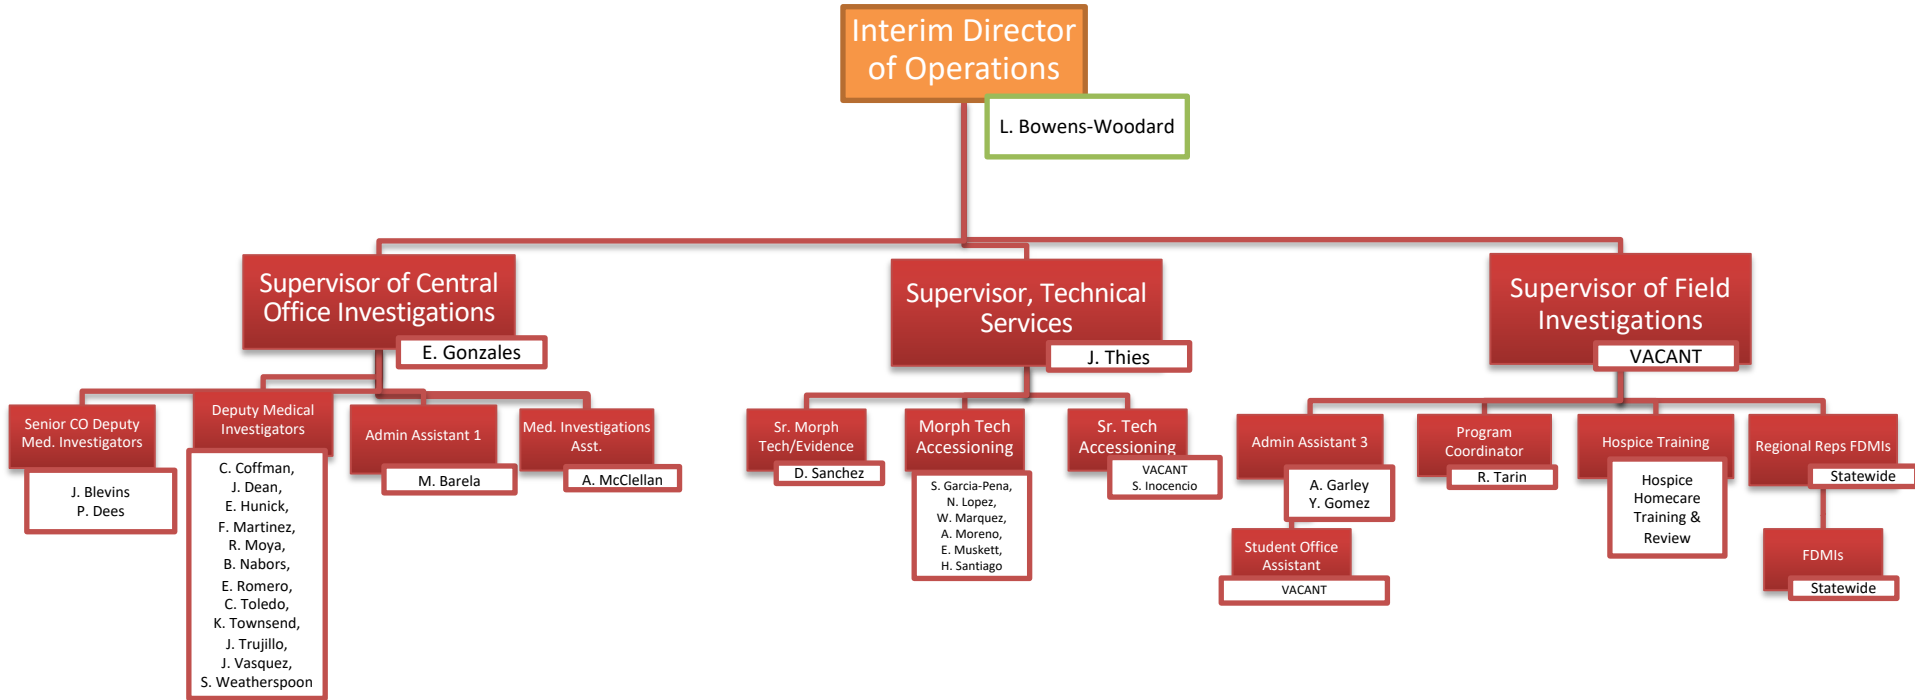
Interim Director of Operations

L. Bowens-Woodard

Supervisor of Central Office Investigations

E. Gonzales

Senior CO Deputy Med. Investigators

J. Blevins
P. Dees

Deputy Medical Investigators

C. Coffman,
J. Dean,
E. Hunick,
F. Martinez,
R. Moya,
B. Nabors,
E. Romero,
C. Toledo,
K. Townsend,
J. Trujillo,
J. Vasquez,
S. Weatherspoon

Admin Assistant 1

M. Barela

Med. Investigations Asst.

A. McClellan

Supervisor, Technical Services

J. Thies

Sr. Morph Tech/Evidence

D. Sanchez

Morph Tech Accessioning

S. Garcia-Pena,
N. Lopez,
W. Marquez,
A. Moreno,
E. Muskett,
H. Santiago

Sr. Tech Accessioning

VACANT
S. Inocencio

Supervisor of Field Investigations

VACANT

Admin Assistant 3

A. Garley
Y. Gomez

Student Office Assistant

VACANT

Program Coordinator

R. Tarin

Hospice Training

Hospice Homecare Training & Review

Regional Reps FDMIs

Statewide

FDMIs

Statewide